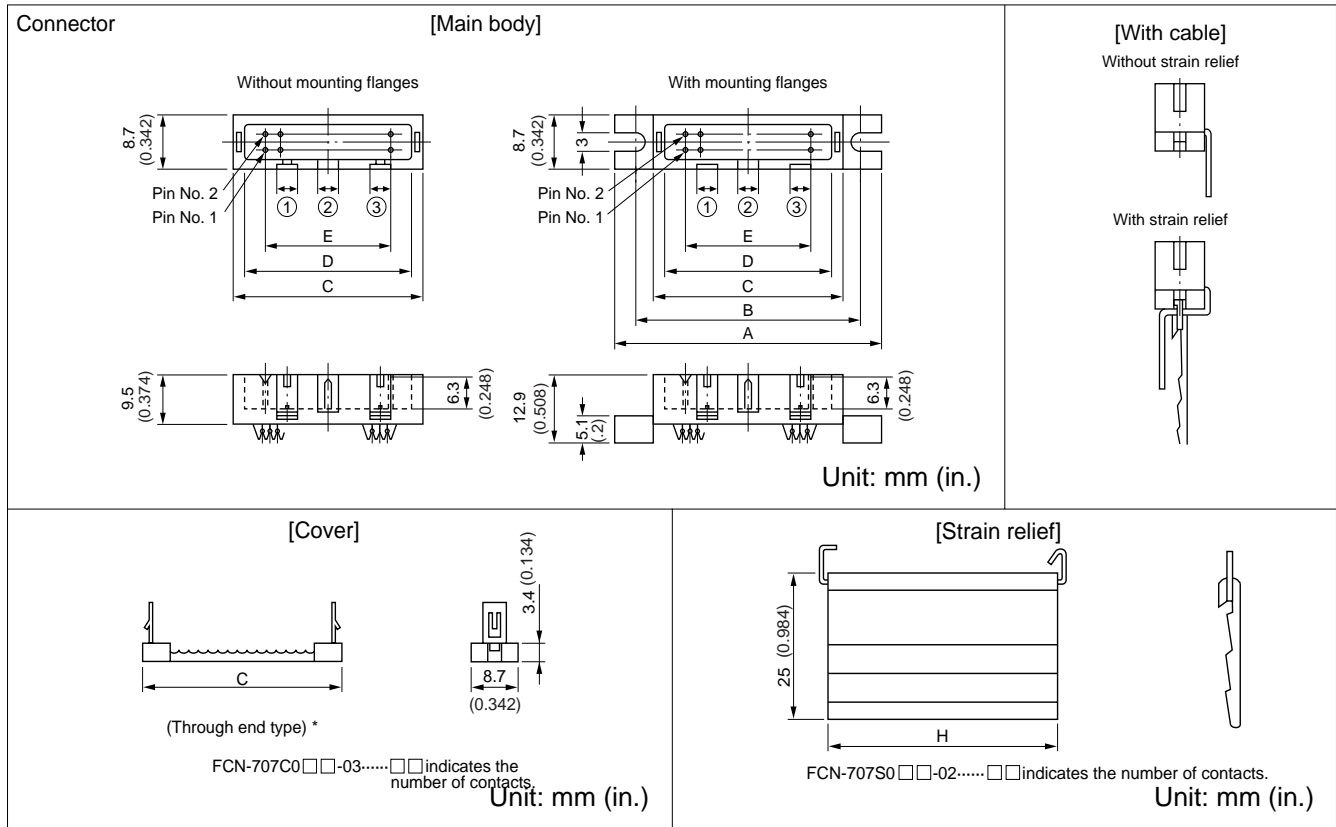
Connector

[Main body]

Without mounting flanges

8.7 (0.342)

Pin No. 2
Pin No. 1

① ② ③

E
D
C

9.5 (0.374)

6.3 (0.248)

With mounting flanges

8.7 (0.342)

3

Pin No. 2
Pin No. 1

① ② ③

E
D
C
B
A

12.9 (0.508)

5.1 (.2)

6.3 (0.248)

Unit: mm (in.)

[With cable]

Without strain relief

With strain relief

[Cover]

C

(Through end type) *

3.4 (0.134)

8.7 (0.342)

FCN-707C0□□-03······□□indicates the number of contacts.

Unit: mm (in.)

[Strain relief]

25 (0.984)

H

FCN-707S0□□-02······□□indicates the number of contacts.

Unit: mm (in.)